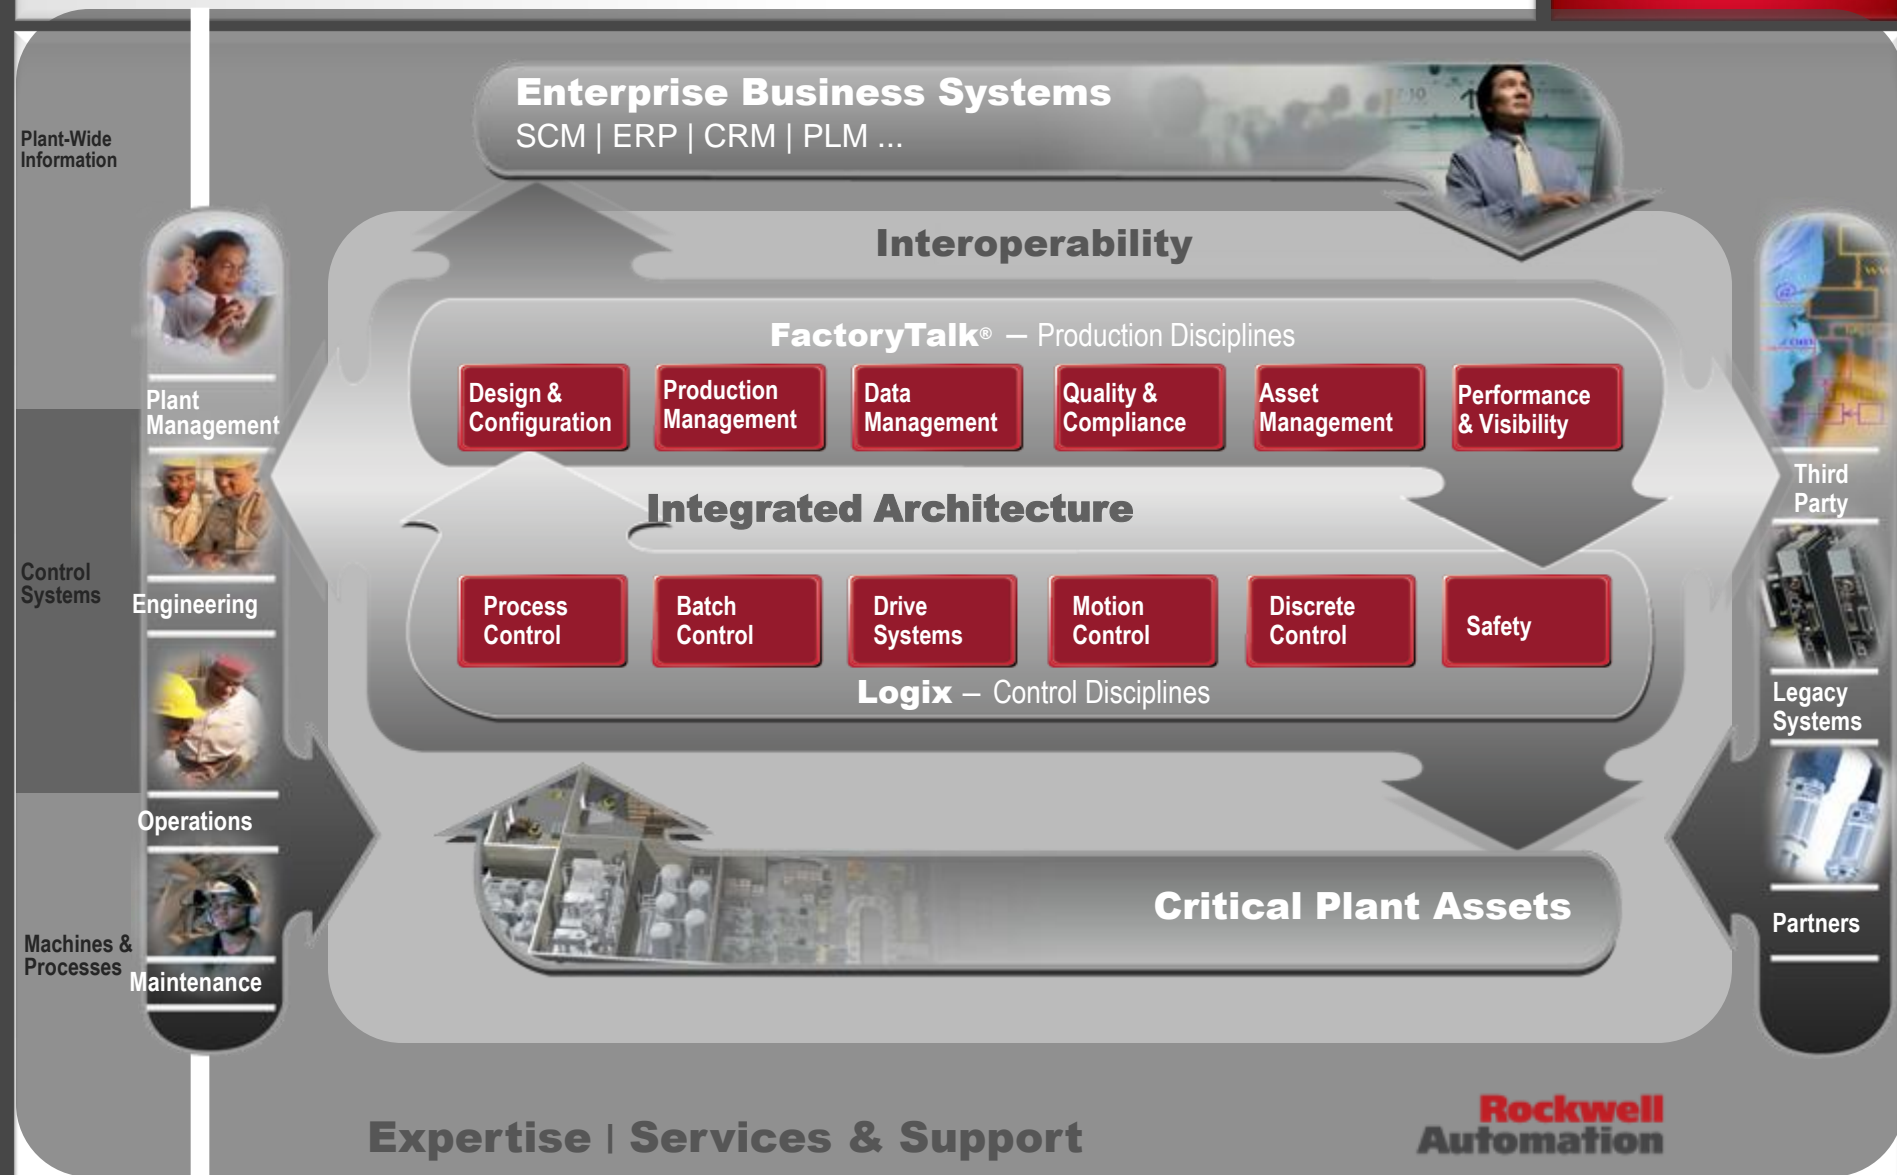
Plant-Wide Information

Control Systems

Machines & Processes

Plant Management

Engineering

Operations

Maintenance

Enterprise Business Systems
SCM | ERP | CRM | PLM ...

Interoperability

FactoryTalk® – Production Disciplines

Design & Configuration

Production Management

Data Management

Quality & Compliance

Asset Management

Performance & Visibility

Integrated Architecture

Process Control

Batch Control

Drive Systems

Motion Control

Discrete Control

Safety

Logix – Control Disciplines

Critical Plant Assets

Third Party

Legacy Systems

Partners

Expertise | Services & Support

Rockwell Automation